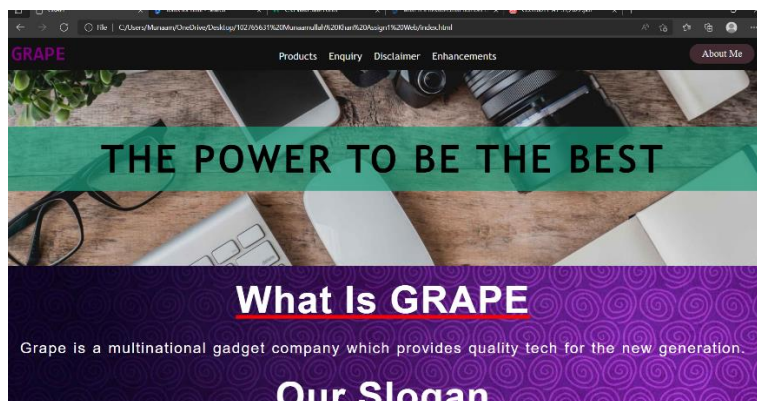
File | C:/Users/Munaam/OneDrive/Desktop/102765631%20Munaamullah%20Khan%20Assign1%20Web/index.html

GRAPE

Products Enquiry Disclaimer Enhancements

About Me

THE POWER TO BE THE BEST

What Is GRAPE

Grape is a multinational gadget company which provides quality tech for the new generation.

Our Slogan